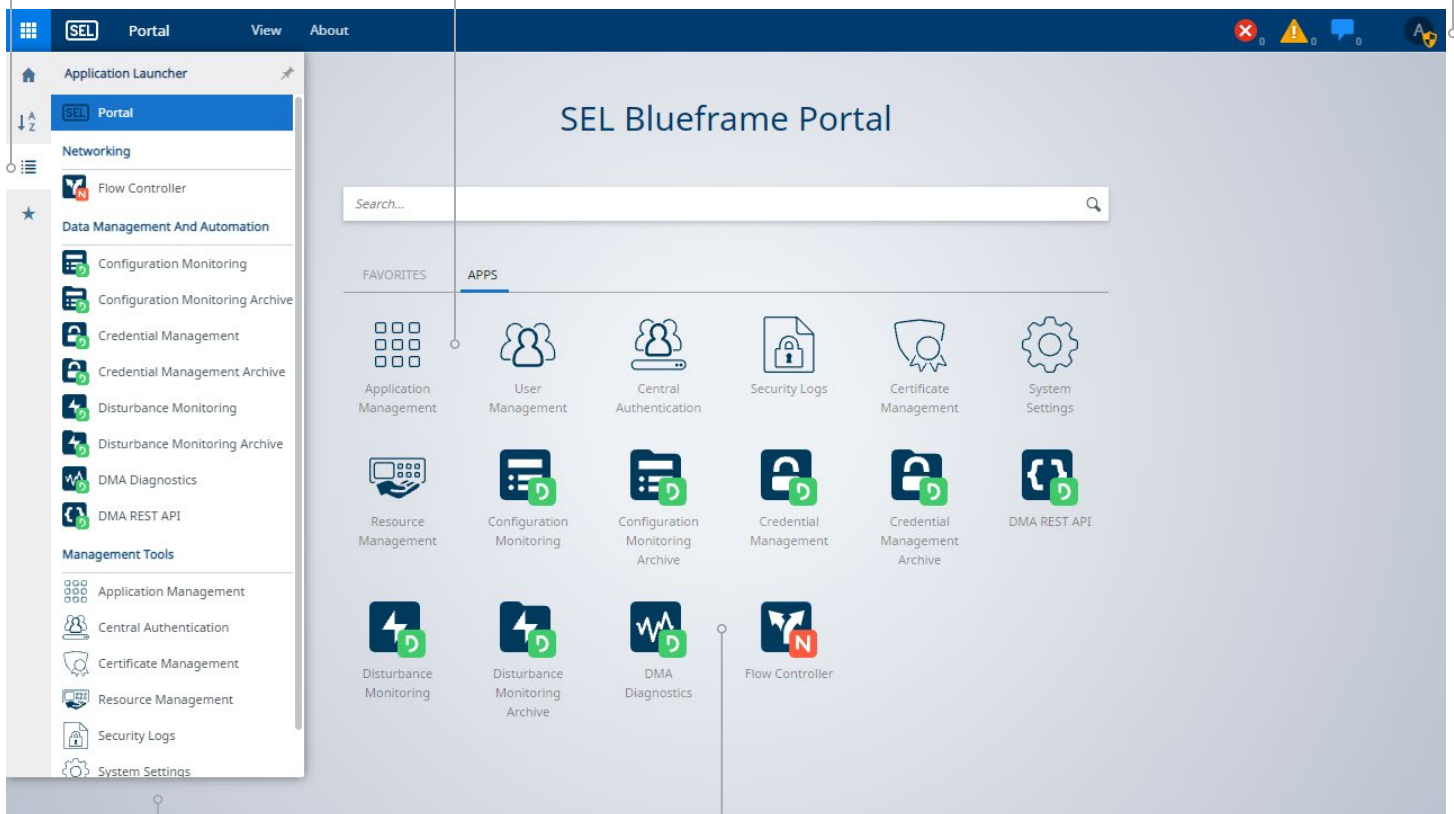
SEL Portal View About

0 0 0 A

Application Launcher
SEL Portal
Networking
Flow Controller
Data Management And Automation
Configuration Monitoring
Configuration Monitoring Archive
Credential Management
Credential Management Archive
Disturbance Monitoring
Disturbance Monitoring Archive
DMA Diagnostics
DMA REST API
Management Tools
Application Management
Central Authentication
Certificate Management
Resource Management
Security Logs
System Settings

SEL Blueframe Portal

Search...

FAVORITES APPS

Application Management
User Management
Central Authentication
Security Logs
Certificate Management
System Settings
Resource Management
Configuration Monitoring
Configuration Monitoring Archive
Credential Management
Credential Management Archive
DMA REST API
Disturbance Monitoring
Disturbance Monitoring Archive
DMA Diagnostics
Flow Controller